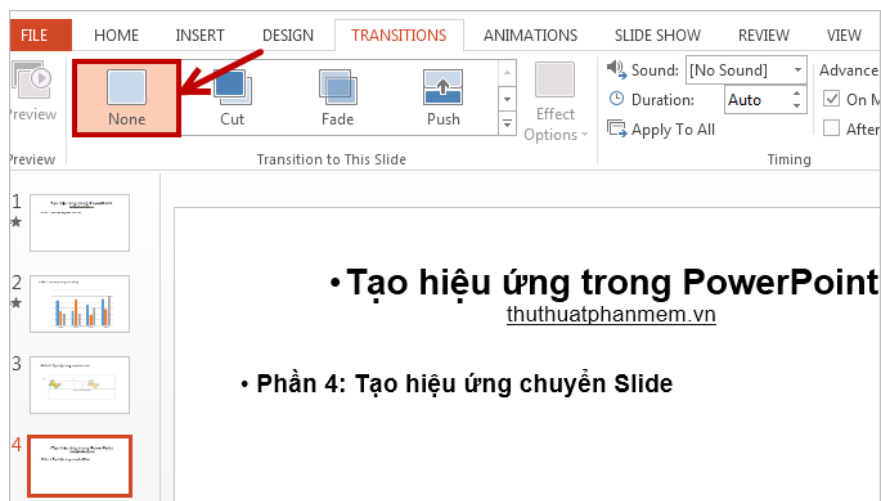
FILE HOME INSERT DESIGN TRANSITIONS ANIMATIONS SLIDE SHOW REVIEW VIEW

Preview

None Cut Fade Push

Effect Options

Sound: [No Sound]

Duration: Auto

Apply To All

Advance

On M

After

Preview

Transition to This Slide

Timing

1

2

3

4

•Tạo hiệu ứng trong PowerPoint

thuthuatphanmem.vn

• Phần 4: Tạo hiệu ứng chuyển Slide